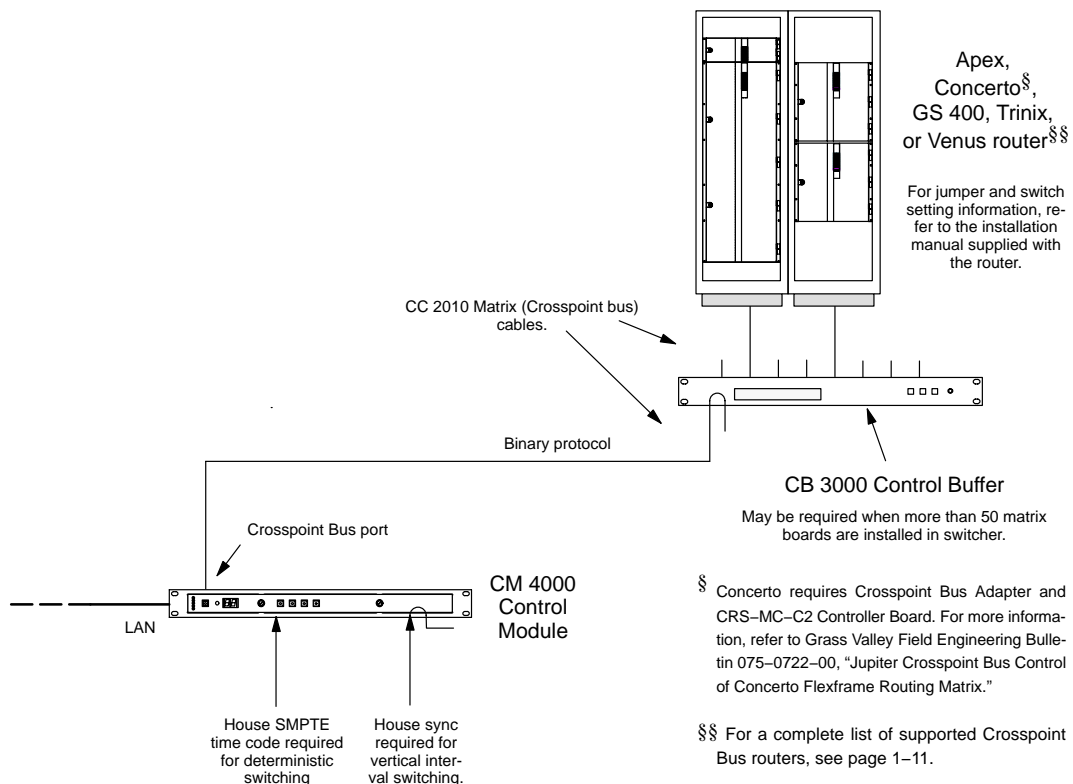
Apex, Concerto$^{\S}$, GS 400, Trinix, or Venus router$^{\S\S}$

For jumper and switch setting information, refer to the installation manual supplied with the router.

CC 2010 Matrix (Crosspoint bus) cables.

Binary protocol

CB 3000 Control Buffer

May be required when more than 50 matrix boards are installed in switcher.

Crosspoint Bus port

CM 4000 Control Module

LAN

House SMPTE time code required for deterministic switching

House sync required for vertical interval switching.

§ Concerto requires Crosspoint Bus Adapter and CRS−MC−C2 Controller Board. For more information, refer to Grass Valley Field Engineering Bulletin 075−0722−00, "Jupiter Crosspoint Bus Control of Concerto Flexframe Routing Matrix."

§§ For a complete list of supported Crosspoint Bus routers, see page 1−11.